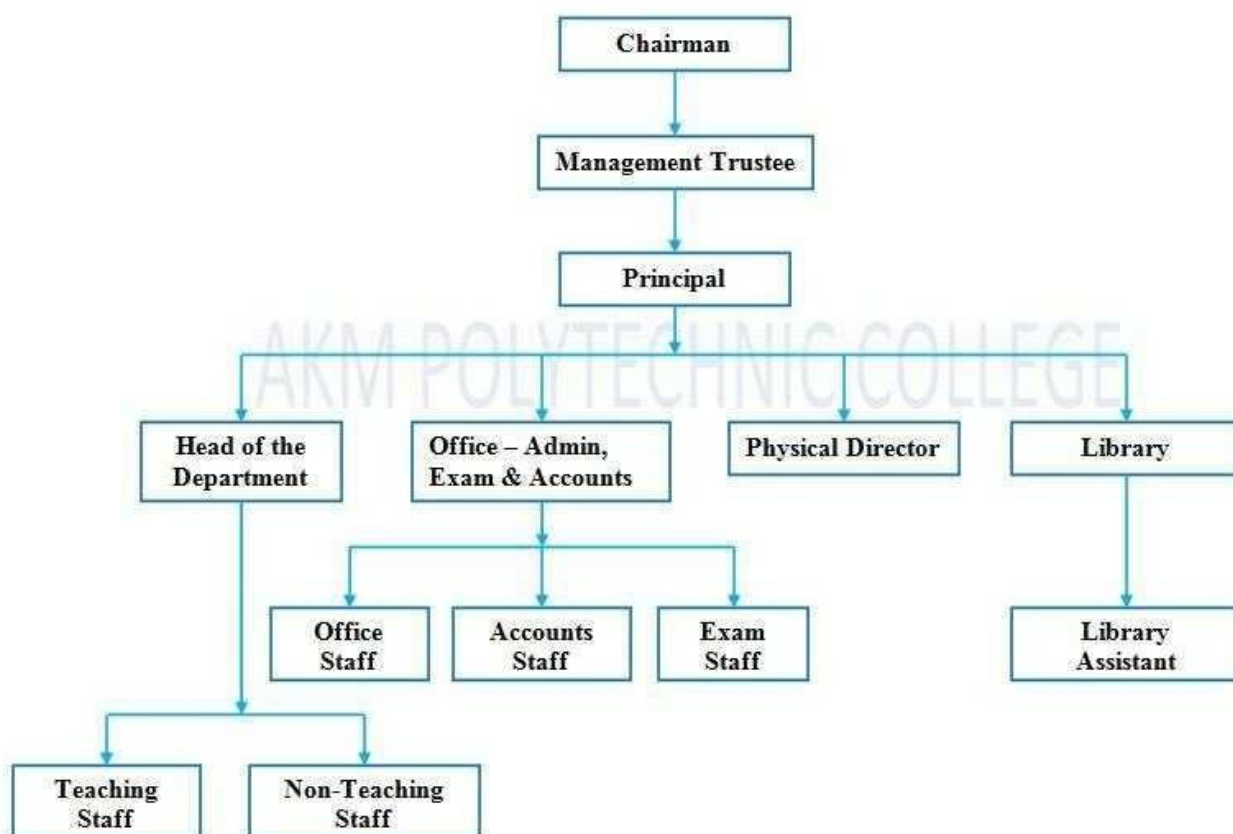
Chairman

Management Trustee

Principal

AKM POLYTECHNIC COLLEGE

Head of the Department

Office – Admin, Exam & Accounts

Physical Director

Library

Office Staff

Accounts Staff

Exam Staff

Library Assistant

Teaching Staff

Non-Teaching Staff